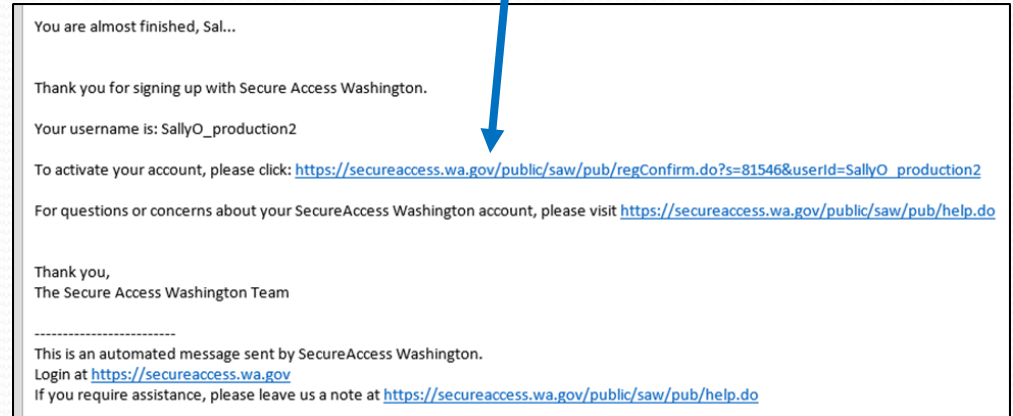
You are almost finished, Sal...

Thank you for signing up with Secure Access Washington.

Your username is: SallyO_production2

To activate your account, please click: https://secureaccess.wa.gov/public/saw/pub/regConfirm.do?s=81546&userId=SallyO_production2

For questions or concerns about your SecureAccess Washington account, please visit https://secureaccess.wa.gov/public/saw/pub/help.do

Thank you,
The Secure Access Washington Team

-------------------------
This is an automated message sent by SecureAccess Washington.
Login at https://secureaccess.wa.gov
If you require assistance, please leave us a note at https://secureaccess.wa.gov/public/saw/pub/help.do